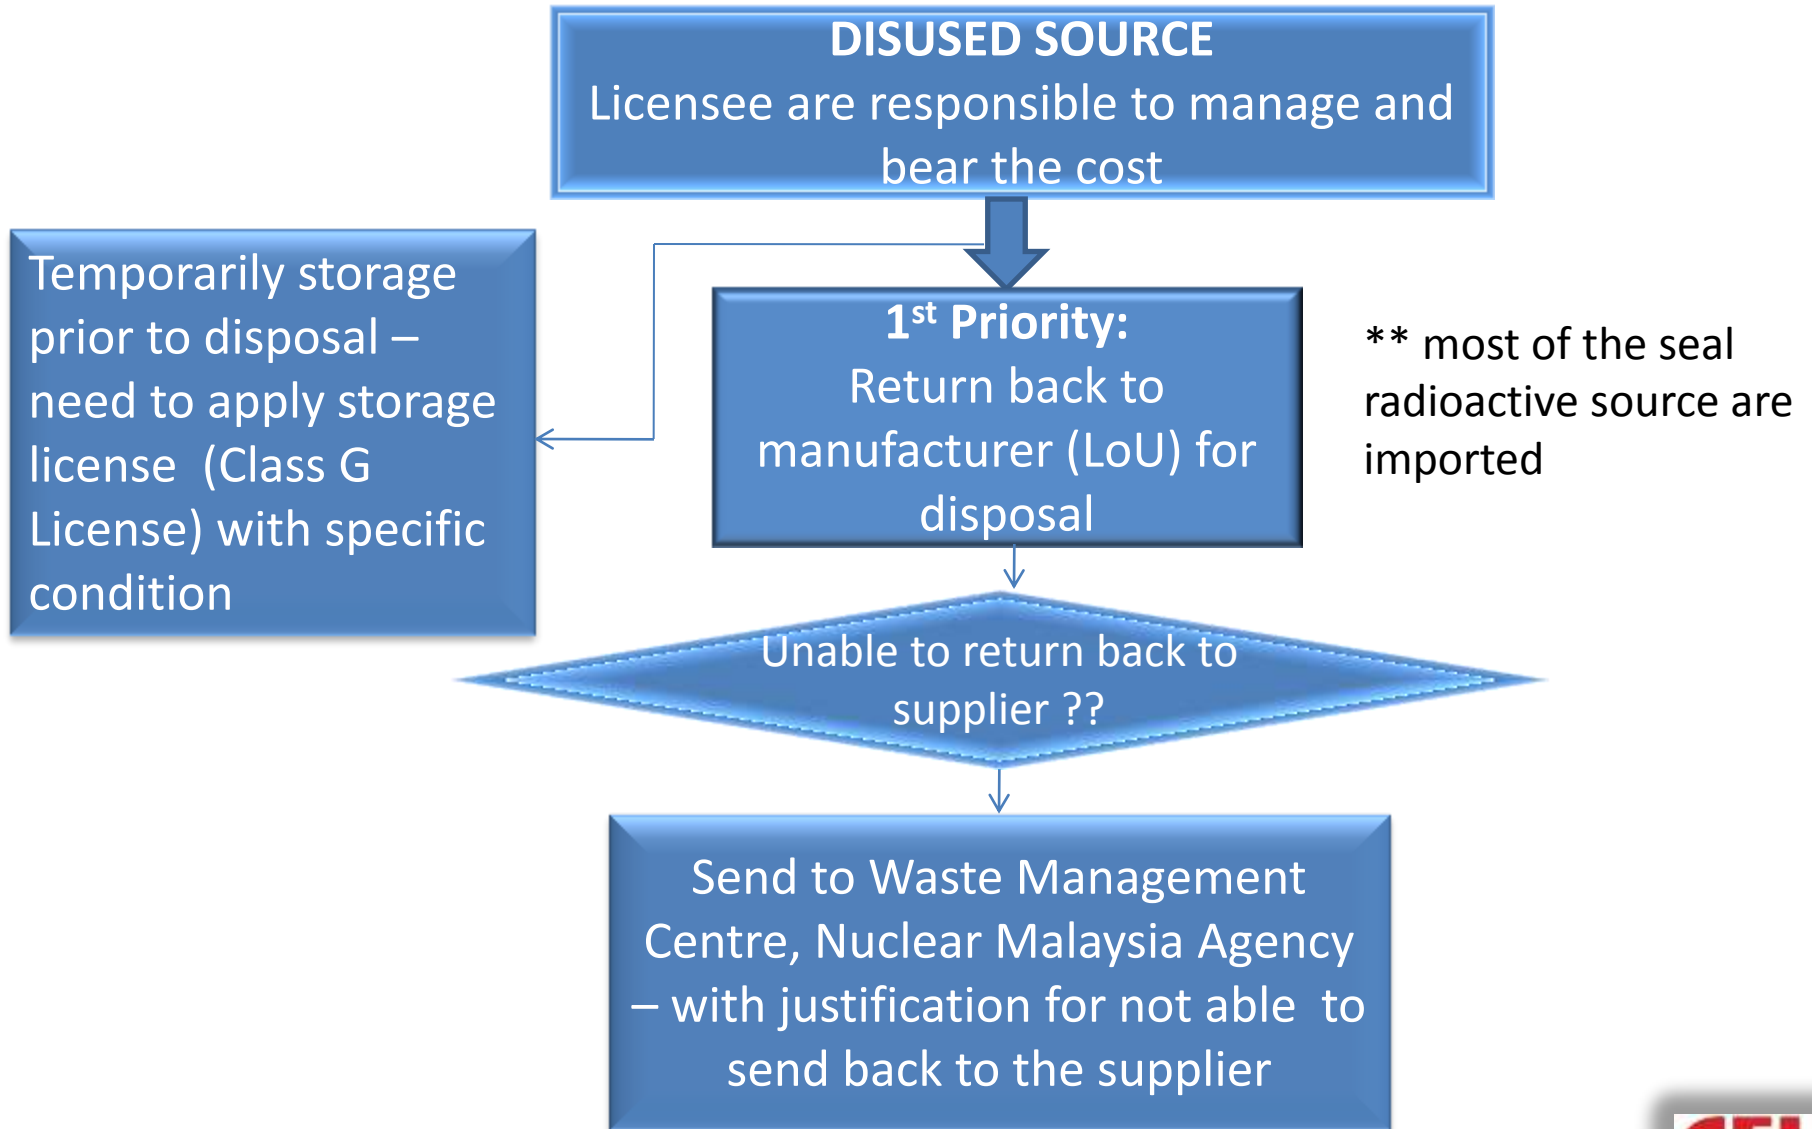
DISUSED SOURCE
Licensee are responsible to manage and bear the cost

Temporarily storage prior to disposal – need to apply storage license (Class G License) with specific condition

1$^{st}$ Priority:
Return back to manufacturer (LoU) for disposal

** most of the seal radioactive source are imported

Unable to return back to supplier ??

Send to Waste Management Centre, Nuclear Malaysia Agency – with justification for not able to send back to the supplier